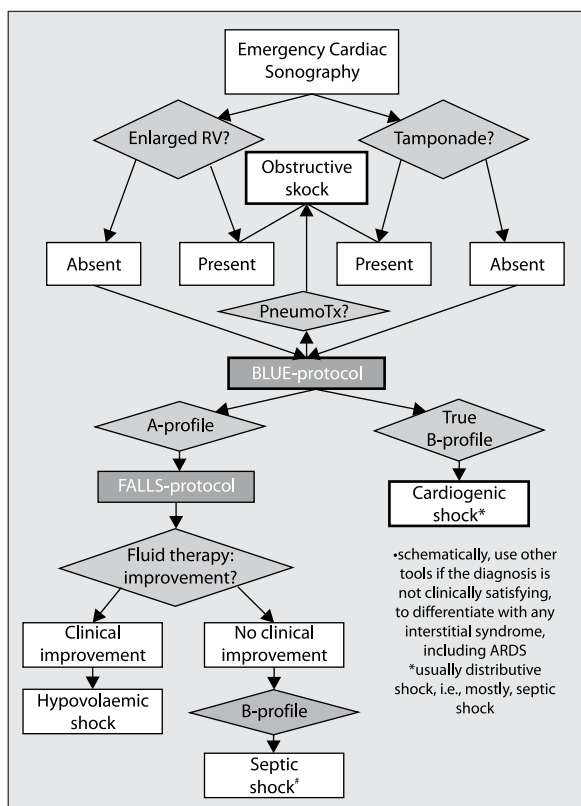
Emergency Cardiac Sonography

Enlarged RV?

Tamponade?

Obstructive skock

Absent

Present

Present

Absent

PneumoTx?

BLUE-protocol

A-profile

True B-profile

FALLS-protocol

Cardiogenic shock*

Fluid therapy: improvement?

•schematically, use other tools if the diagnosis is not clinically satisfying, to differentiate with any interstitial syndrome, including ARDS
*usually distributive shock, i.e., mostly, septic shock

Clinical improvement

No clinical improvement

Hypovolaemic shock

B-profile

Septic shock$^{\#}$